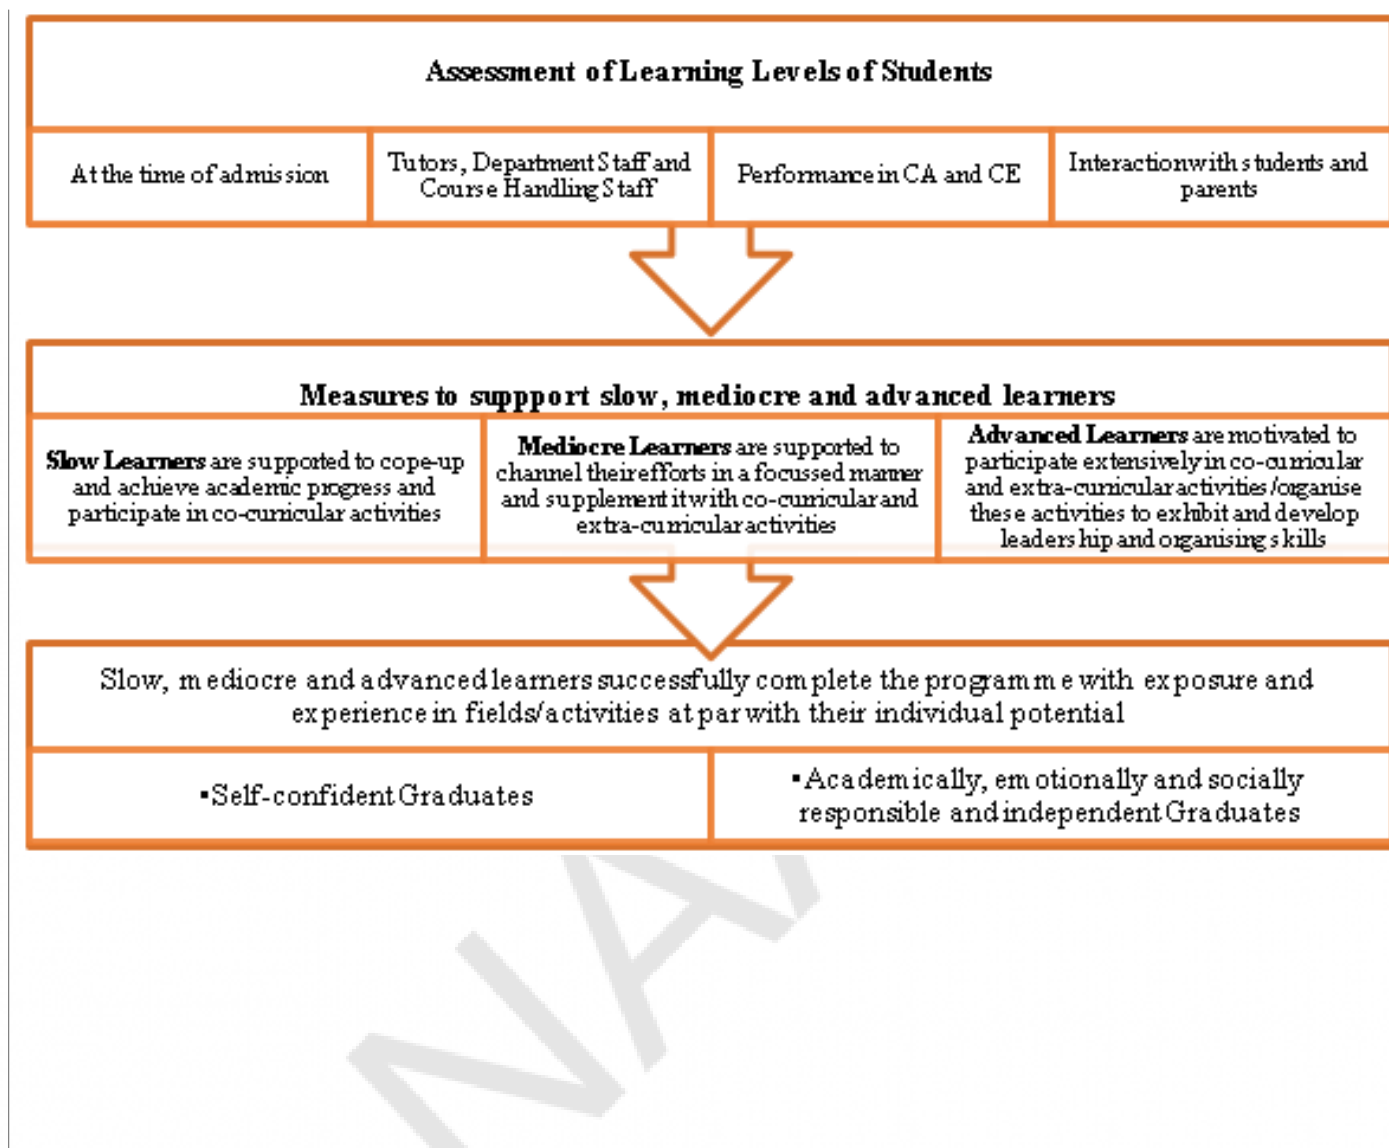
Assessment of Learning Levels of Students

At the time of admission

Tutors, Department Staff and Course Handling Staff

Performance in CA and CE

Interaction with students and parents

Measures to suppport slow, mediocre and advanced learners

**Slow Learners** are supported to cope-up and achieve academic progress and participate in co-curricular activities

**Mediocre Learners** are supported to channel their efforts in a focussed manner and supplement it with co-curricular and extra-curricular activities

**Advanced Learners** are motivated to participate extensively in co-curricular and extra-curricular activities /organise these activities to exhibit and develop leadership and organising skills

Slow, mediocre and advanced learners successfully complete the programme with exposure and experience in fields/activities at par with their individual potential

•Self-confident Graduates

•Academically, emotionally and socially responsible and independent Graduates

NA